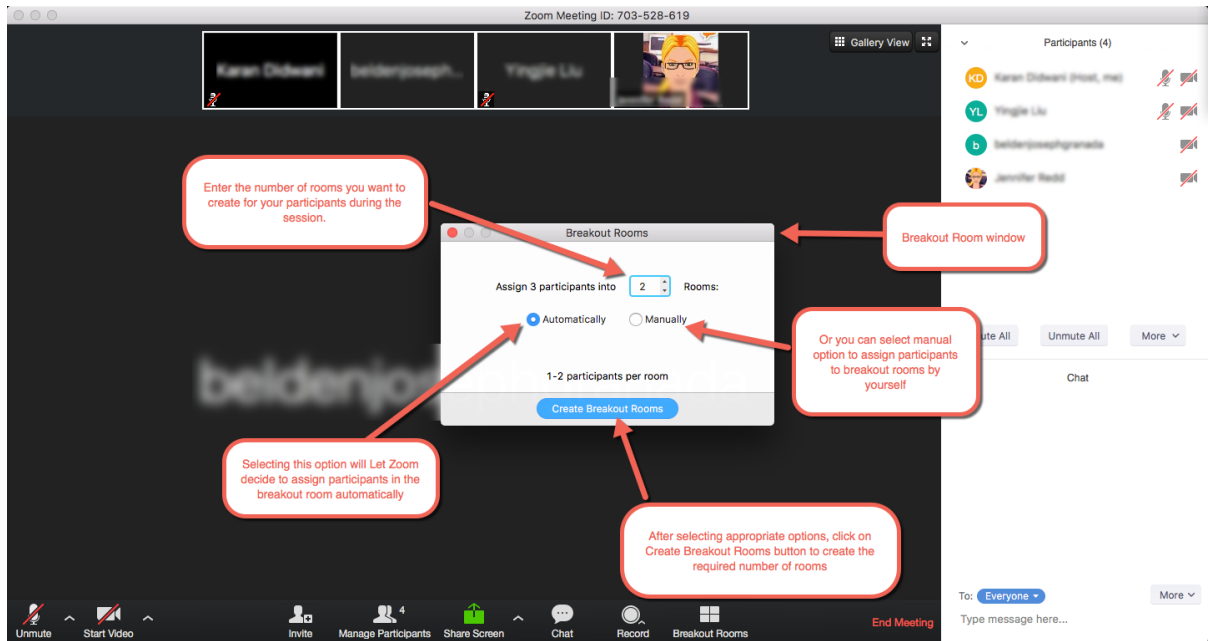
Zoom Meeting ID: 703-528-619

Karan Didwani
beldenjoseph...
Yingjie Liu

Gallery View

Participants (4)

KD Karan Didwani (Host, me)
YL Yingjie Liu
b beldenjosephgranada
Jennifer Redd

Enter the number of rooms you want to create for your participants during the session.

Breakout Rooms

Assign 3 participants into 2 Rooms:

Automatically
Manually

1-2 participants per room

Create Breakout Rooms

Breakout Room window

Or you can select manual option to assign participants to breakout rooms by yourself

ute All
Unmute All
More

Chat

Selecting this option will Let Zoom decide to assign participants in the breakout room automatically

After selecting appropriate options, click on Create Breakout Rooms button to create the required number of rooms

To: Everyone
More
Type message here...

Unmute
Start Video
Invite
4
Manage Participants
Share Screen
Chat
Record
Breakout Rooms
End Meeting